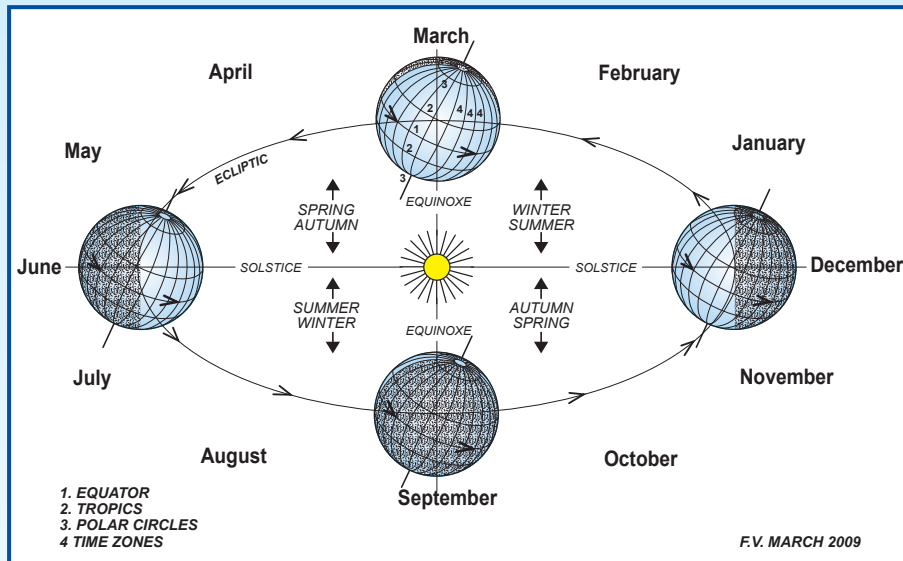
March

April

February

May

January

ECLIPTIC

3
2
4
4
4
1
2
3

SPRING
AUTUMN

EQUINOXE

WINTER
SUMMER

June

SOLSTICE

SOLSTICE

December

SUMMER
WINTER

EQUINOXE

AUTUMN
SPRING

July

November

August

October

September

1. EQUATOR
2. TROPICS
3. POLAR CIRCLES
4 TIME ZONES

F.V. MARCH 2009